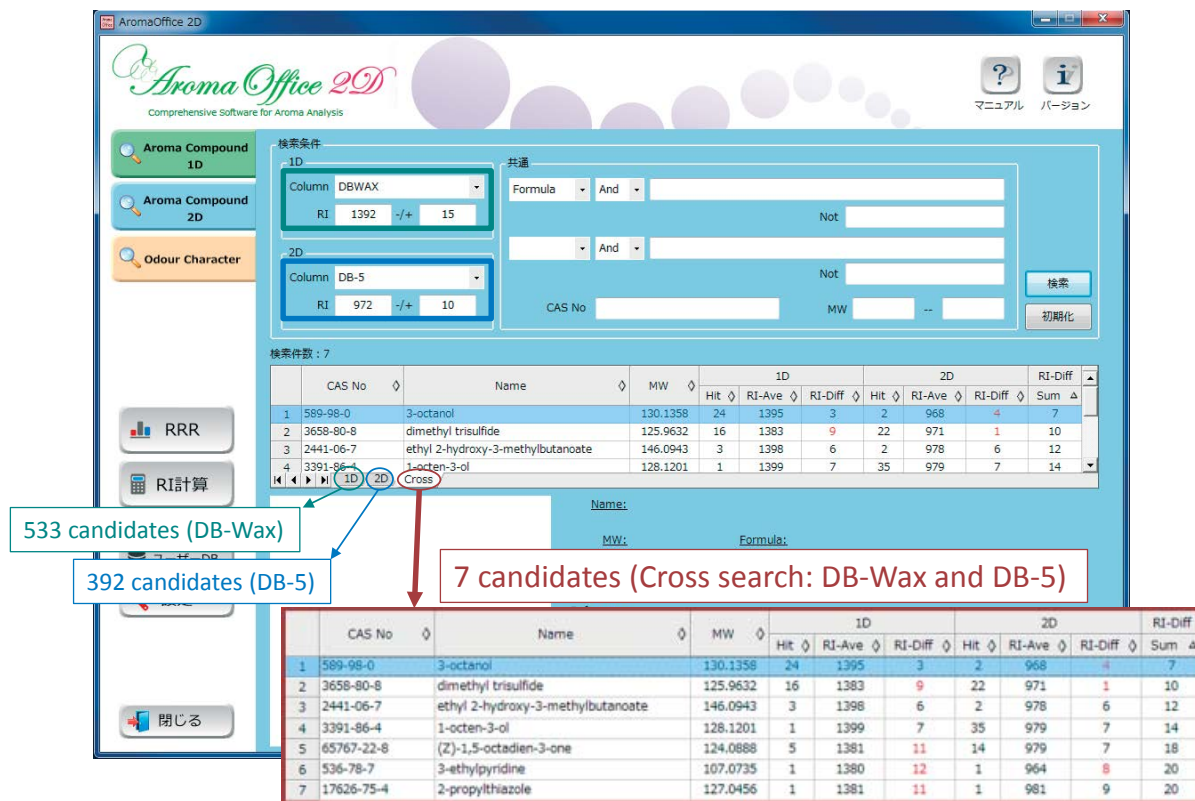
AromaOffice 2D

Aroma Office 2D
Comprehensive Software for Aroma Analysis

マニュアル バージョン

Aroma Compound 1D
Aroma Compound 2D
Odour Character

検索条件
1D
Column DBWAX
RI 1392 -/+ 15

2D
Column DB-5
RI 972 -/+ 10

共通
Formula And
Not
And
Not
CAS No MW --

検索
初期化

検索件数：7

| | CAS No | Name | MW | 1D Hit | 1D RI-Ave | 1D RI-Diff | 2D Hit | 2D RI-Ave | 2D RI-Diff | RI-Diff Sum |
|---|---|---|---|---|---|---|---|---|---|---|
| 1 | 589-98-0 | 3-octanol | 130.1358 | 24 | 1395 | 3 | 2 | 968 | 4 | 7 |
| 2 | 3658-80-8 | dimethyl trisulfide | 125.9632 | 16 | 1383 | 9 | 22 | 971 | 1 | 10 |
| 3 | 2441-06-7 | ethyl 2-hydroxy-3-methylbutanoate | 146.0943 | 3 | 1398 | 6 | 2 | 978 | 6 | 12 |
| 4 | 3391-86-4 | 1-octen-3-ol | 128.1201 | 1 | 1399 | 7 | 35 | 979 | 7 | 14 |

1D 2D Cross

RRR
RI計算
閉じる

Name:
MW: Formula:

533 candidates (DB-Wax)
392 candidates (DB-5)
7 candidates (Cross search: DB-Wax and DB-5)

| | CAS No | Name | MW | 1D Hit | 1D RI-Ave | 1D RI-Diff | 2D Hit | 2D RI-Ave | 2D RI-Diff | RI-Diff Sum |
|---|---|---|---|---|---|---|---|---|---|---|
| 1 | 589-98-0 | 3-octanol | 130.1358 | 24 | 1395 | 3 | 2 | 968 | 4 | 7 |
| 2 | 3658-80-8 | dimethyl trisulfide | 125.9632 | 16 | 1383 | 9 | 22 | 971 | 1 | 10 |
| 3 | 2441-06-7 | ethyl 2-hydroxy-3-methylbutanoate | 146.0943 | 3 | 1398 | 6 | 2 | 978 | 6 | 12 |
| 4 | 3391-86-4 | 1-octen-3-ol | 128.1201 | 1 | 1399 | 7 | 35 | 979 | 7 | 14 |
| 5 | 65767-22-8 | (Z)-1,5-octadien-3-one | 124.0888 | 5 | 1381 | 11 | 14 | 979 | 7 | 18 |
| 6 | 536-78-7 | 3-ethylpyridine | 107.0735 | 1 | 1380 | 12 | 1 | 964 | 8 | 20 |
| 7 | 17626-75-4 | 2-propylthiazole | 127.0456 | 1 | 1381 | 11 | 1 | 981 | 9 | 20 |